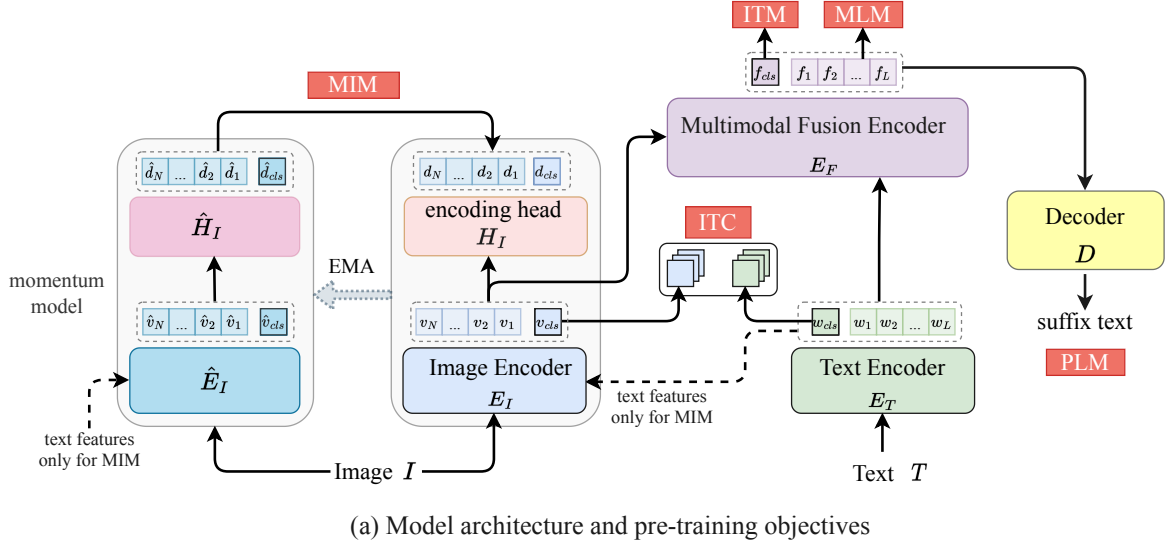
ITM

MLM

$f_{cls}$ $f_1$ $f_2$ ... $f_L$

MIM

Multimodal Fusion Encoder
$E_F$

$\hat{d}_N$ ... $\hat{d}_2$ $\hat{d}_1$ $\hat{d}_{cls}$

$d_N$ ... $d_2$ $d_1$ $d_{cls}$

$\hat{H}_I$

encoding head
$H_I$

ITC

Decoder
$D$

momentum model

EMA

$\hat{v}_N$ ... $\hat{v}_2$ $\hat{v}_1$ $\hat{v}_{cls}$

$v_N$ ... $v_2$ $v_1$ $v_{cls}$

$w_{cls}$ $w_1$ $w_2$ ... $w_L$

suffix text

$\hat{E}_I$

Image Encoder
$E_I$

Text Encoder
$E_T$

PLM

text features only for MIM

text features only for MIM

Image $I$

Text $T$

(a) Model architecture and pre-training objectives